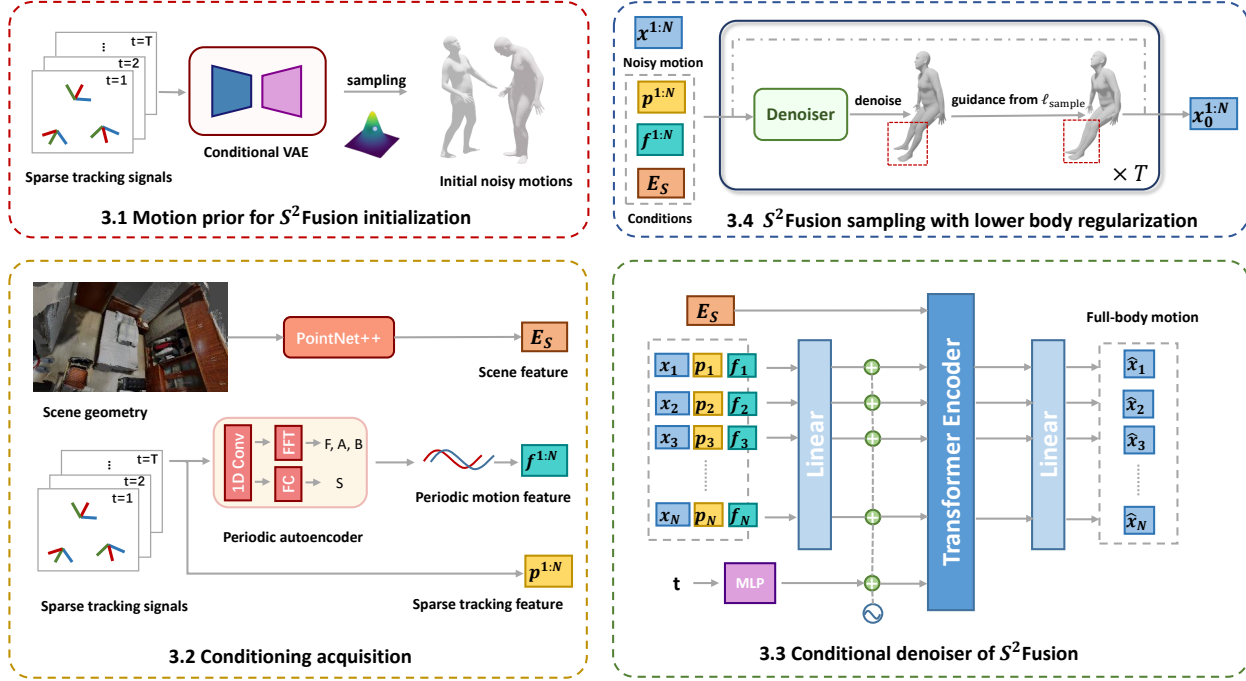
t=T
t=2
t=1
Sparse tracking signals
Conditional VAE
sampling
Initial noisy motions
3.1 Motion prior for $S^2$Fusion initialization

$x^{1:N}$
Noisy motion
$p^{1:N}$
$f^{1:N}$
$E_S$
Conditions
Denoiser
denoise
guidance from $\ell_{\text{sample}}$
$\times T$
$x_0^{1:N}$
3.4 $S^2$Fusion sampling with lower body regularization

PointNet++
$E_S$
Scene feature
Scene geometry
t=T
t=2
t=1
1D Conv
FFT
FC
F, A, B
S
$f^{1:N}$
Periodic motion feature
Periodic autoencoder
$p^{1:N}$
Sparse tracking signals
Sparse tracking feature
3.2 Conditioning acquisition

$E_S$
$x_1$ $p_1$ $f_1$
$x_2$ $p_2$ $f_2$
$x_3$ $p_3$ $f_3$
$x_N$ $p_N$ $f_N$
Linear
Transformer Encoder
Linear
Full-body motion
$\hat{x}_1$
$\hat{x}_2$
$\hat{x}_3$
$\hat{x}_N$
t
MLP
3.3 Conditional denoiser of $S^2$Fusion